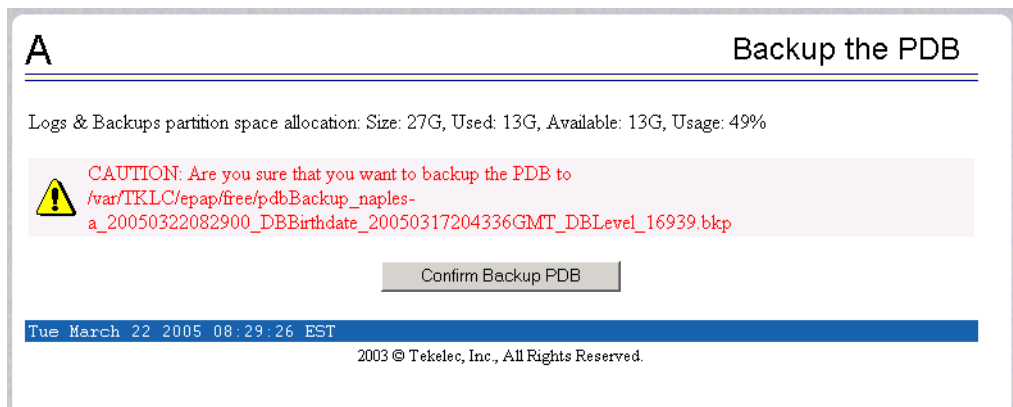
A

Backup the PDB

Logs & Backups partition space allocation: Size: 27G, Used: 13G, Available: 13G, Usage: 49%

CAUTION: Are you sure that you want to backup the PDB to /var/TKLC/epap/free/pdbBackup_naples-a_20050322082900_DBBirthdate_20050317204336GMT_DBLevel_16939.bkp

Confirm Backup PDB

Tue March 22 2005 08:29:26 EST

2003 © Tekelec, Inc., All Rights Reserved.